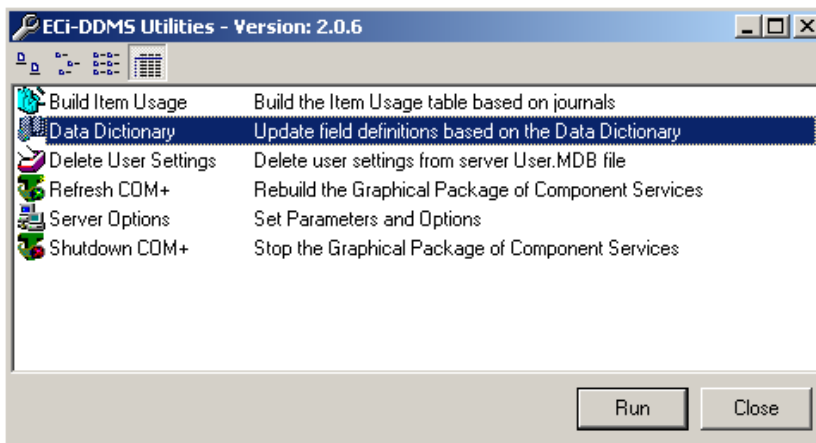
ECi-DDMS Utilities - Version: 2.0.6

| | |
|---|---|
| Build Item Usage | Build the Item Usage table based on journals |
| Data Dictionary | Update field definitions based on the Data Dictionary |
| Delete User Settings | Delete user settings from server User.MDB file |
| Refresh COM+ | Rebuild the Graphical Package of Component Services |
| Server Options | Set Parameters and Options |
| Shutdown COM+ | Stop the Graphical Package of Component Services |

Run Close